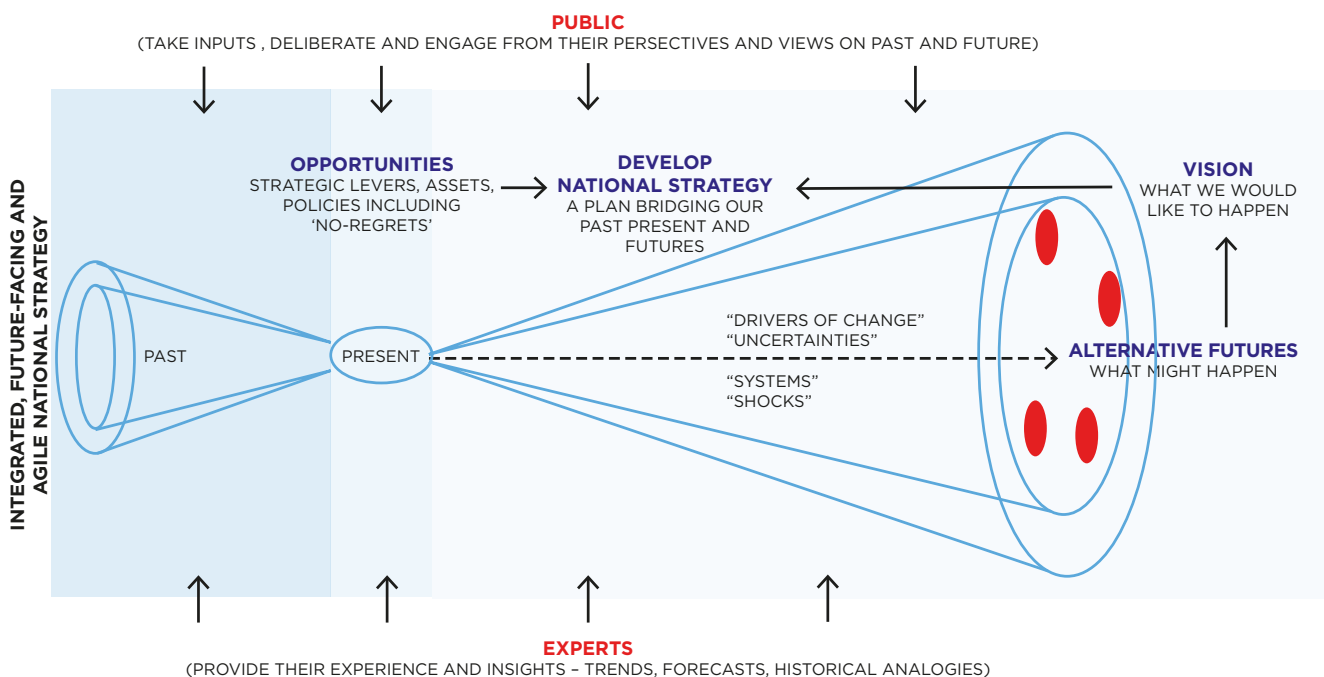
PUBLIC
(TAKE INPUTS , DELIBERATE AND ENGAGE FROM THEIR PERSECTIVES AND VIEWS ON PAST AND FUTURE)

INTEGRATED, FUTURE-FACING AND AGILE NATIONAL STRATEGY

OPPORTUNITIES
STRATEGIC LEVERS, ASSETS, POLICIES INCLUDING 'NO-REGRETS'

DEVELOP
NATIONAL STRATEGY
A PLAN BRIDGING OUR PAST PRESENT AND FUTURES

VISION
WHAT WE WOULD LIKE TO HAPPEN

PAST

PRESENT

"DRIVERS OF CHANGE"
"UNCERTAINTIES"

"SYSTEMS"
"SHOCKS"

ALTERNATIVE FUTURES
WHAT MIGHT HAPPEN

EXPERTS
(PROVIDE THEIR EXPERIENCE AND INSIGHTS – TRENDS, FORECASTS, HISTORICAL ANALOGIES)